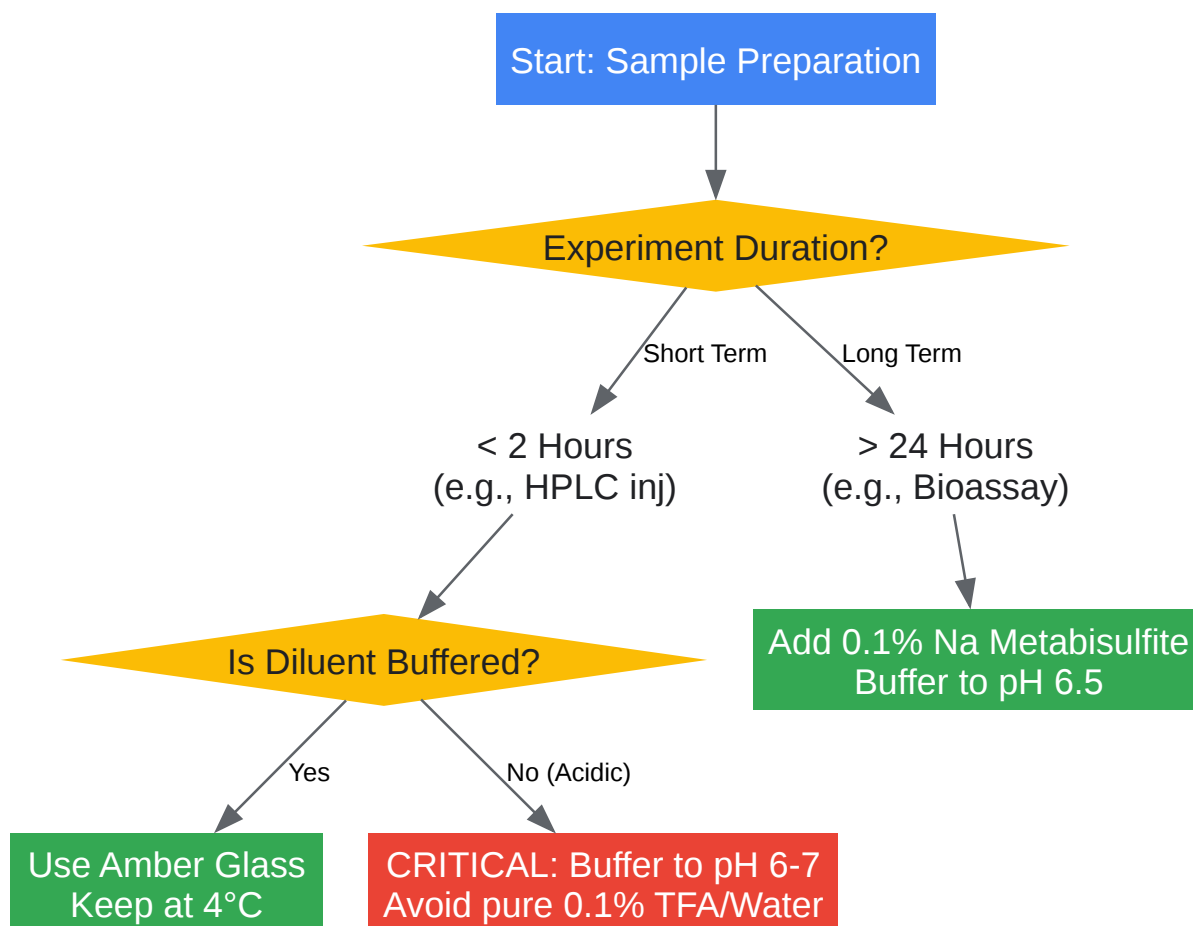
Start: Sample Preparation

Experiment Duration?

Short Term

Long Term

< 2 Hours
(e.g., HPLC inj)

> 24 Hours
(e.g., Bioassay)

Add 0.1% Na Metabisulfite
Buffer to pH 6.5

Is Diluent Buffered?

Yes

No (Acidic)

Use Amber Glass
Keep at 4°C

CRITICAL: Buffer to pH 6-7
Avoid pure 0.1% TFA/Water